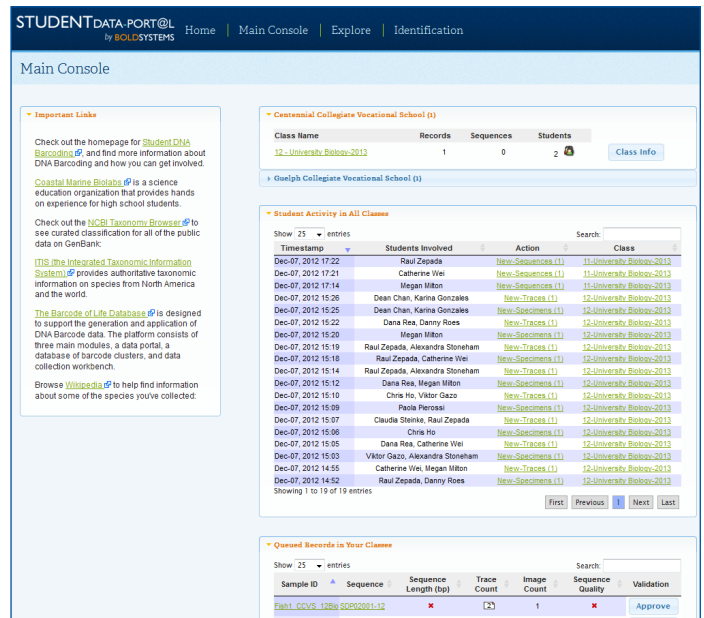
STUDENT DATA-PORT@L by BOLDSYSTEMS
Home | Main Console | Explore | Identification

Main Console

Important Links

Check out the homepage for Student DNA Barcoding, and find more information about DNA Barcoding and how you can get involved.

Coastal Marine Biolabs is a science education organization that provides hands on experience for high school students.

Check out the NCBI Taxonomy Browser to see curated classification for all of the public data on GenBank.

ITIS (the Integrated Taxonomic Information System) provides authoritative taxonomic information on species from North America and the world.

The Barcode of Life Database is designed to support the generation and application of DNA Barcode data. The platform consists of three main modules, a data portal, a database of barcode clusters, and data collection workbench.

Browse Wikipedia to help find information about some of the species you've collected:

Centennial Collegiate Vocational School (1)

| Class Name | Records | Sequences | Students |
|---|---|---|---|
| 12 - University Biology-2013 | 1 | 0 | 2 |

Class Info

Guelph Collegiate Vocational School (1)

Student Activity in All Classes

Show 25 entries
Search:

| Timestamp | Students Involved | Action | Class |
|---|---|---|---|
| Dec-07, 2012 17:22 | Raul Zepada | New-Sequences (1) | 11-University Biology-2013 |
| Dec-07, 2012 17:21 | Catherine Wei | New-Sequences (1) | 11-University Biology-2013 |
| Dec-07, 2012 17:14 | Megan Milton | New-Sequences (1) | 11-University Biology-2013 |
| Dec-07, 2012 15:26 | Dean Chan, Karina Gonzales | New-Traces (1) | 12-University Biology-2013 |
| Dec-07, 2012 15:25 | Dean Chan, Karina Gonzales | New-Specimens (1) | 12-University Biology-2013 |
| Dec-07, 2012 15:22 | Dana Rea, Danny Roes | New-Traces (1) | 12-University Biology-2013 |
| Dec-07, 2012 15:20 | Megan Milton | New-Specimens (1) | 12-University Biology-2013 |
| Dec-07, 2012 15:19 | Raul Zepada, Alexandra Stoneham | New-Traces (1) | 12-University Biology-2013 |
| Dec-07, 2012 15:18 | Raul Zepada, Catherine Wei | New-Specimens (1) | 12-University Biology-2013 |
| Dec-07, 2012 15:14 | Raul Zepada, Alexandra Stoneham | New-Traces (1) | 12-University Biology-2013 |
| Dec-07, 2012 15:12 | Dana Rea, Megan Milton | New-Specimens (1) | 12-University Biology-2013 |
| Dec-07, 2012 15:10 | Chris Ho, Viktor Gazo | New-Traces (1) | 12-University Biology-2013 |
| Dec-07, 2012 15:09 | Paola Pierossi | New-Specimens (1) | 12-University Biology-2013 |
| Dec-07, 2012 15:07 | Claudia Steinke, Raul Zepada | New-Traces (1) | 12-University Biology-2013 |
| Dec-07, 2012 15:06 | Chris Ho | New-Specimens (1) | 12-University Biology-2013 |
| Dec-07, 2012 15:05 | Dana Rea, Catherine Wei | New-Traces (1) | 12-University Biology-2013 |
| Dec-07, 2012 15:03 | Viktor Gazo, Alexandra Stoneham | New-Specimens (1) | 12-University Biology-2013 |
| Dec-07, 2012 14:55 | Catherine Wei, Megan Milton | New-Traces (1) | 12-University Biology-2013 |
| Dec-07, 2012 14:52 | Raul Zepada, Danny Roes | New-Specimens (1) | 12-University Biology-2013 |

Showing 1 to 19 of 19 entries
First Previous 1 Next Last

Queued Records in Your Classes

Show 25 entries
Search:

| Sample ID | Sequence | Sequence Length (bp) | Trace Count | Image Count | Sequence Quality | Validation |
|---|---|---|---|---|---|---|
| Fish1_CCVS_12Bio | SDP02001-12 | ✖ | 2 | 1 | ✖ | Approve |